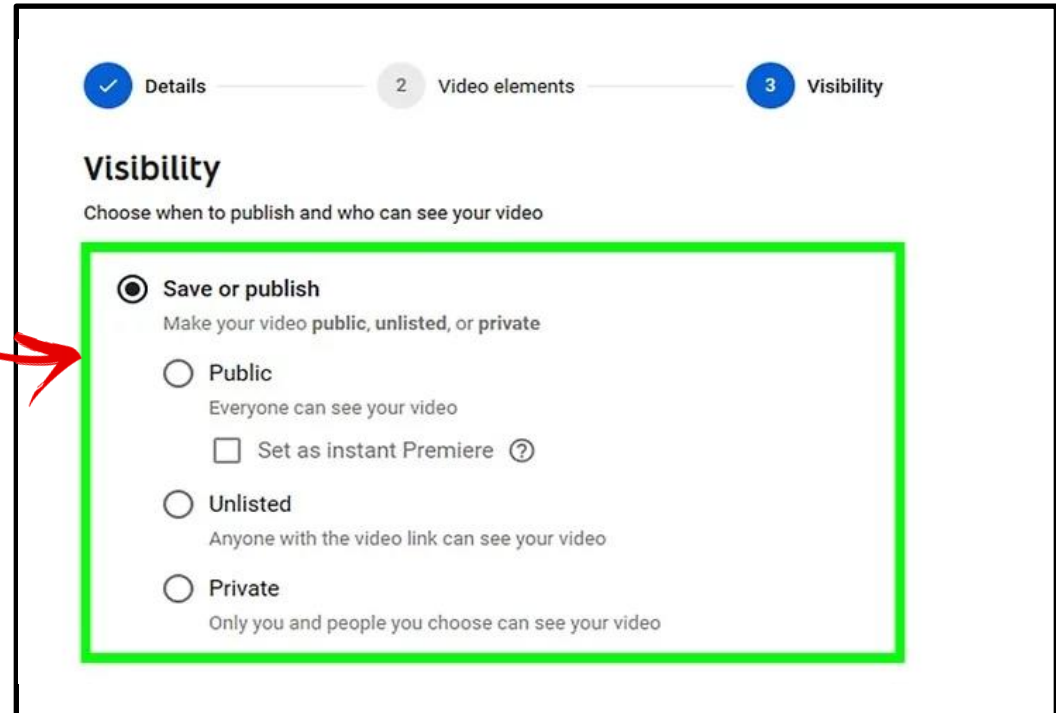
Details

2 Video elements

3 Visibility

Visibility

Choose when to publish and who can see your video

Save or publish

Make your video public, unlisted, or private

Public

Everyone can see your video

Set as instant Premiere ?

Unlisted

Anyone with the video link can see your video

Private

Only you and people you choose can see your video